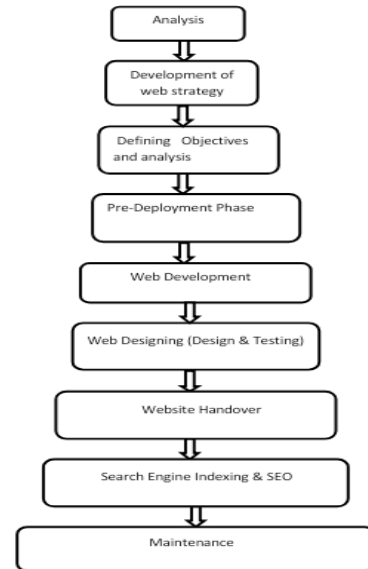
Analysis

Development of web strategy

Defining Objectives and analysis

Pre-Deployment Phase

Web Development

Web Designing (Design & Testing)

Website Handover

Search Engine Indexing & SEO

Maintenance